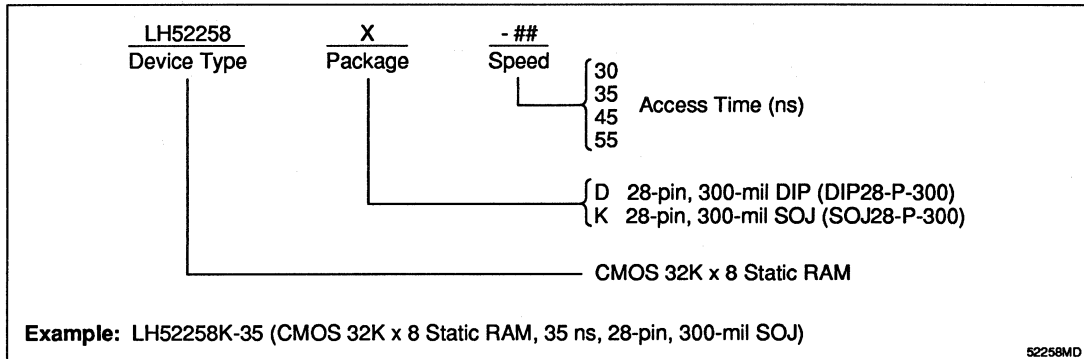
LH52258
Device Type

X
Package

- ##
Speed

30
35
45
55

Access Time (ns)

D 28-pin, 300-mil DIP (DIP28-P-300)
K 28-pin, 300-mil SOJ (SOJ28-P-300)

CMOS 32K x 8 Static RAM

**Example:** LH52258K-35 (CMOS 32K x 8 Static RAM, 35 ns, 28-pin, 300-mil SOJ)

52258MD